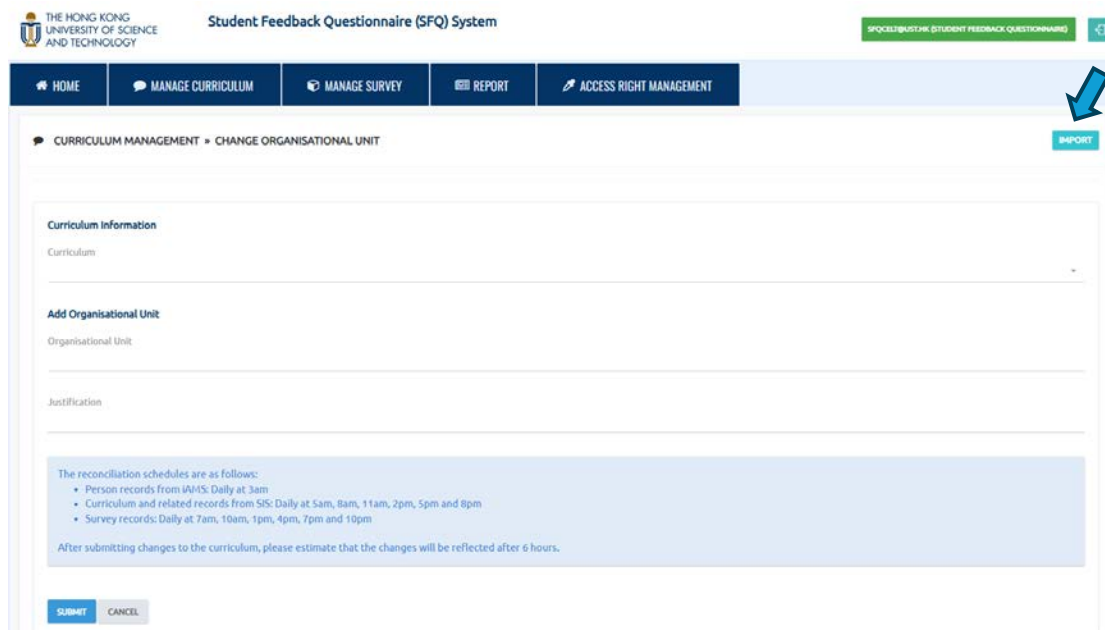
THE HONG KONG UNIVERSITY OF SCIENCE AND TECHNOLOGY

Student Feedback Questionnaire (SFQ) System

SFQCELT@UST.HK (STUDENT FEEDBACK QUESTIONNAIRE)

HOME
MANAGE CURRICULUM
MANAGE SURVEY
REPORT
ACCESS RIGHT MANAGEMENT

CURRICULUM MANAGEMENT » CHANGE ORGANISATIONAL UNIT

IMPORT

Curriculum Information

Curriculum

Add Organisational Unit

Organisational Unit

Justification

The reconciliation schedules are as follows:
• Person records from iAMS: Daily at 3am
• Curriculum and related records from SIS: Daily at 5am, 8am, 11am, 2pm, 5pm and 8pm
• Survey records: Daily at 7am, 10am, 1pm, 4pm, 7pm and 10pm

After submitting changes to the curriculum, please estimate that the changes will be reflected after 6 hours.

SUBMIT
CANCEL